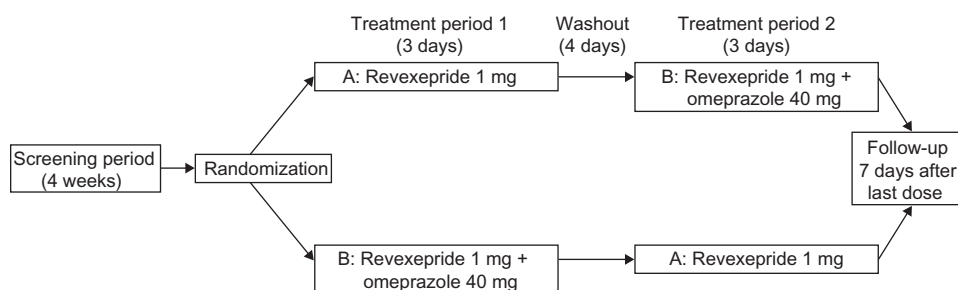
Treatment period 1
(3 days)

Washout
(4 days)

Treatment period 2
(3 days)

A: Revexepride 1 mg

B: Revexepride 1 mg + omeprazole 40 mg

Screening period
(4 weeks)

Randomization

Follow-up
7 days after
last dose

B: Revexepride 1 mg + omeprazole 40 mg

A: Revexepride 1 mg